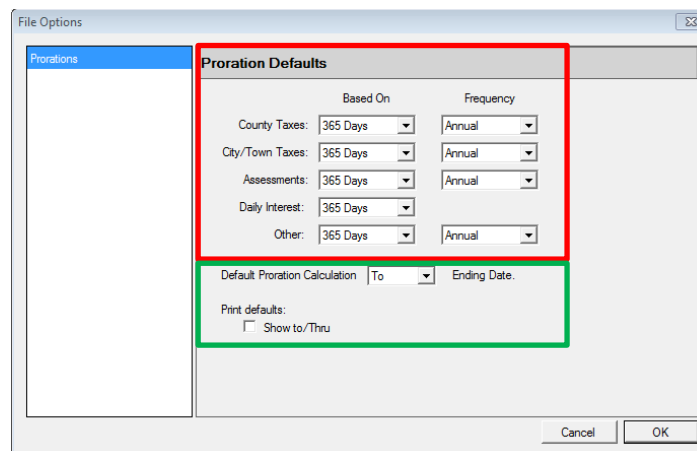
File Options

Prorations

Proration Defaults

| | Based On | Frequency |
|---|---|---|
| County Taxes: | 365 Days | Annual |
| City/Town Taxes: | 365 Days | Annual |
| Assessments: | 365 Days | Annual |
| Daily Interest: | 365 Days | |
| Other: | 365 Days | Annual |

Default Proration Calculation To Ending Date.

Print defaults:

Show to/Thru

Cancel OK